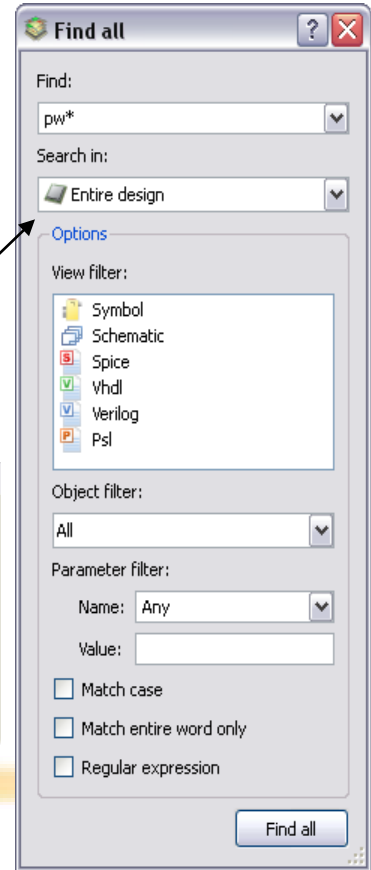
Find all

?

Find:

pw*

Search in:

Entire design

Options

View filter:

S Symbol
Schematic
S Spice
V Vhdl
V Verilog
P Psl

Object filter:

All

Parameter filter:

Name: Any

Value:

Match case

Match entire word only

Regular expression

Find all